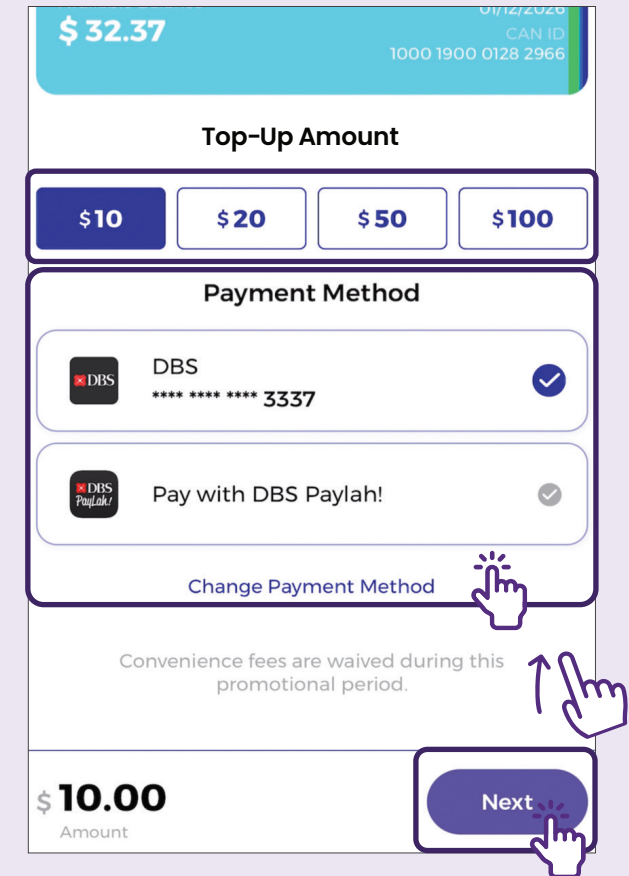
$ 32.37

01/12/2026
CAN ID
1000 1900 0128 2966

Top-Up Amount

$10
$20
$50
$100

Payment Method

DBS
DBS
**** **** **** 3337

DBS PayLah!
Pay with DBS Paylah!

Change Payment Method

Convenience fees are waived during this promotional period.

$ 10.00
Amount

Next